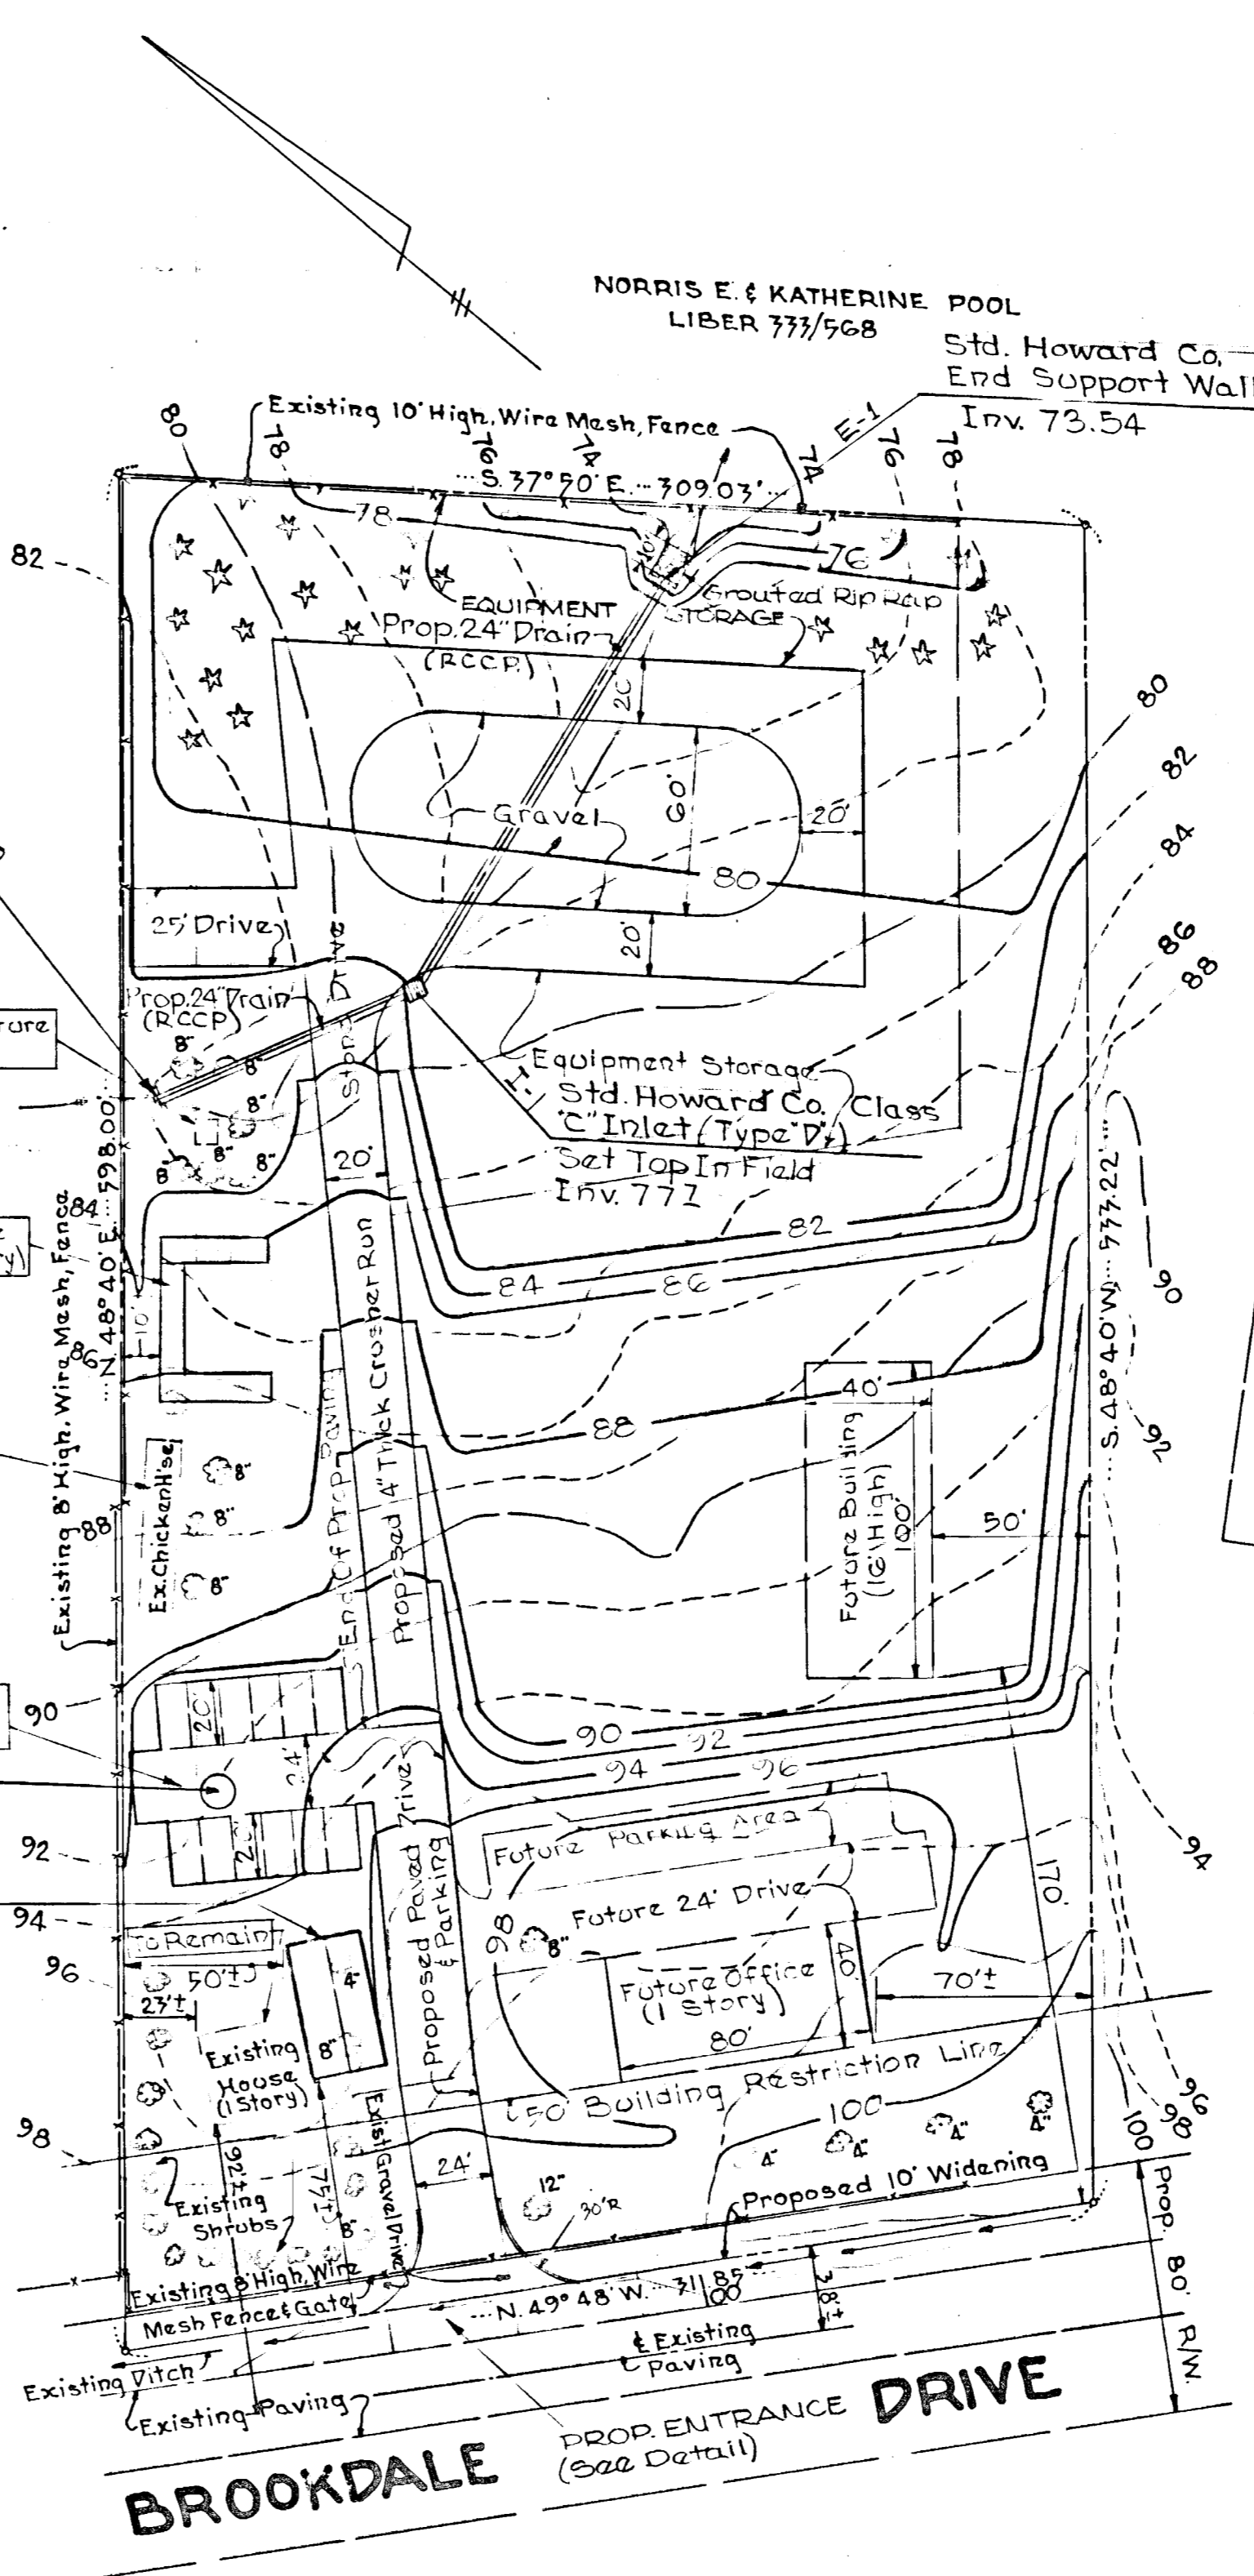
NORRIS E. & KATHERINE POOL
LIBER 333/568

Std. Howard Co.
End Support Wall
Inv. 73.54

Existing 10' High, Wire Mesh, Fence

80
78
76
74
74
76
78
E-1

S. 37° 50' E. 309.03'

78
76
10'
Grouted Rip Rap
EQUIPMENT STORAGE
Prop. 24" Drain
(RCCP)

82

20'
60'
20'
20'
Gravel
80

25' Drive
Drive
Prop. 24" Drain
(RCCP)
Stone

Equipment Storage
Std. Howard Co. Class "C" Inlet (Type "D")
Set Top In Field
Inv. 77.7
I-1

80
82
84
86
88

rare

8"
8"
8"
8"
8"
8"
20'

N. 48° 40' E. 598.00'
84
10'
86
82
84
86
88

Existing 8' High, Wire Mesh, Fence

Proposed 4" Thick Crusher Run
End Of Prop. Paving

40'
Future Building (16' High)
100'
50'

S. 48° 40' W. 577.22'
90
92

Ex. Chicken H'se
8"
8"
88
8"

90
20'
24'
20'
90
92
94
96

94
92

Future Parking Area
Future 24' Drive
Proposed Paved Drive & Parking
170'

94
To Remain
96
50'±
23'±
4'
8"
98
8"
40'
Future Office (1 Story)
80'
70'±

Existing House (1 Story)
50' Building Restriction Line
100
100
98
96

98
92'±
75'±
Exist. Gravel Drive
24'
4"
4"
4"
4"
12"
30'R
Existing Shrubs
8"
Proposed 10' Widening

Existing 8' High, Wire Mesh Fence & Gate
N. 49° 48' W. 311.85'
100
38'±
Prop. 80' R/W.

Existing Ditch
Existing Paving
℄ Existing Paving

PROP. ENTRANCE (See Detail)

BROOKDALE DRIVE